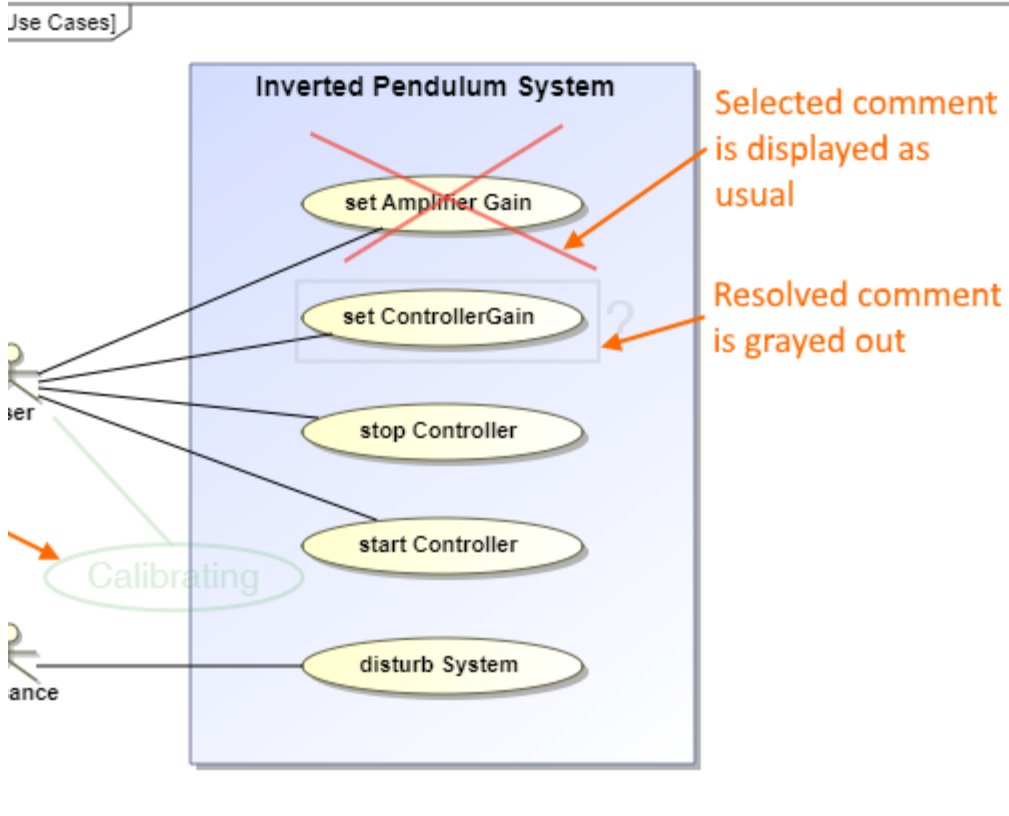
Jse Cases]

Inverted Pendulum System

set Amplifier Gain

set ControllerGain

?

stop Controller

start Controller

disturb System

ser

Calibrating

ance

Selected comment is displayed as usual

Resolved comment is grayed out